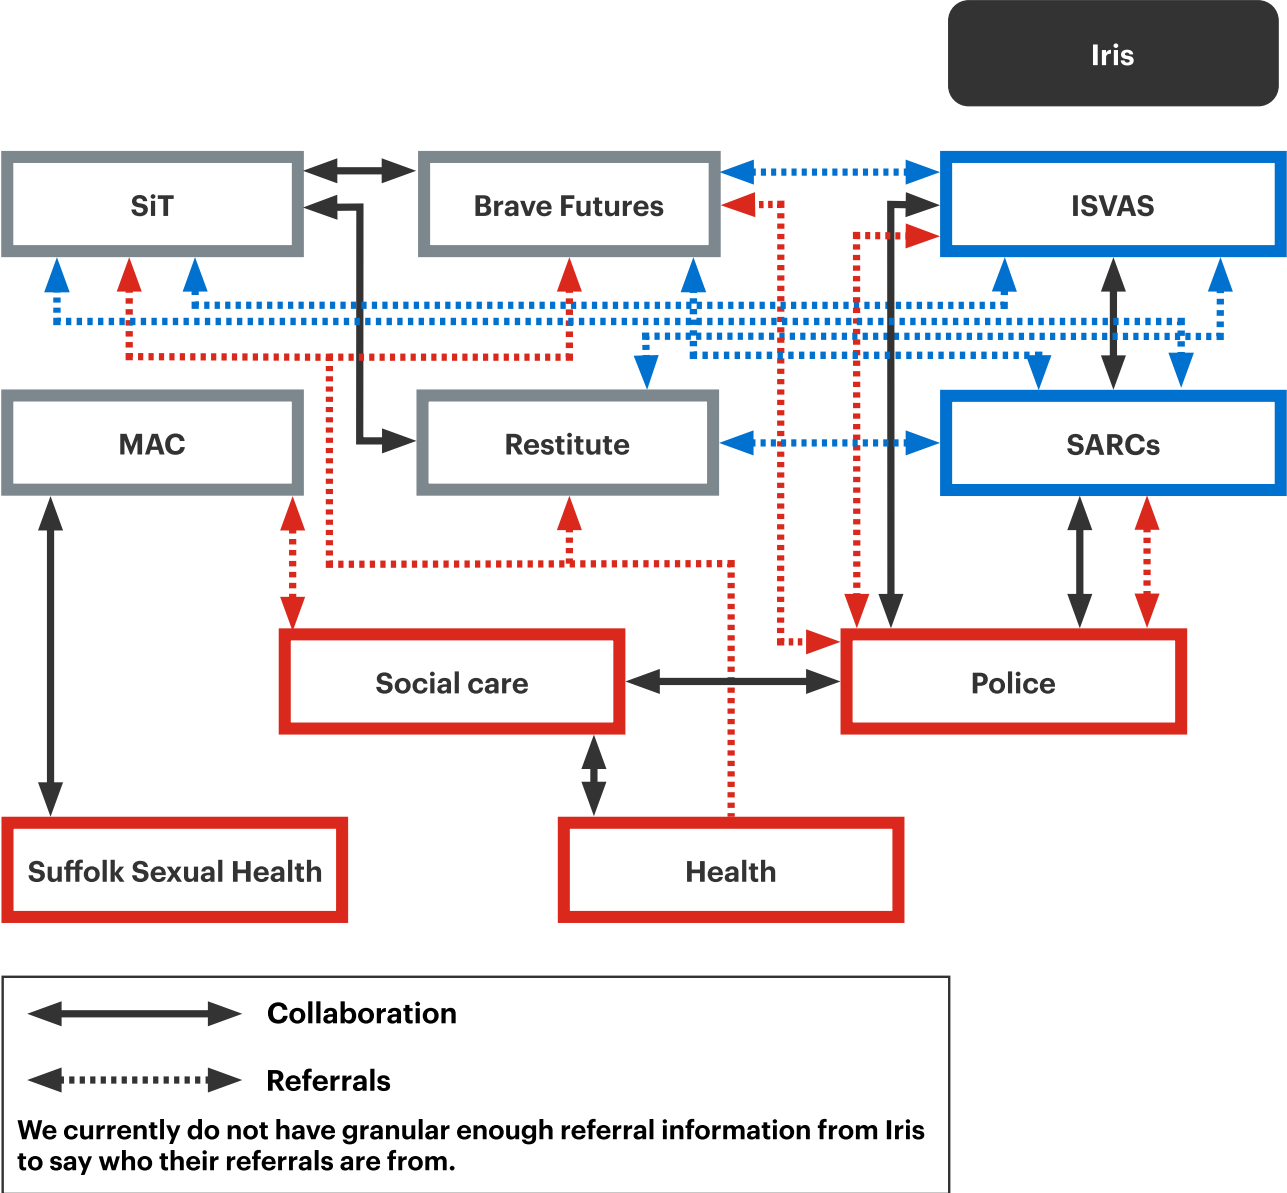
Iris

SiT

Brave Futures

ISVAS

MAC

Restitute

SARCs

Social care

Police

Suffolk Sexual Health

Health

Collaboration

Referrals

We currently do not have granular enough referral information from Iris to say who their referrals are from.